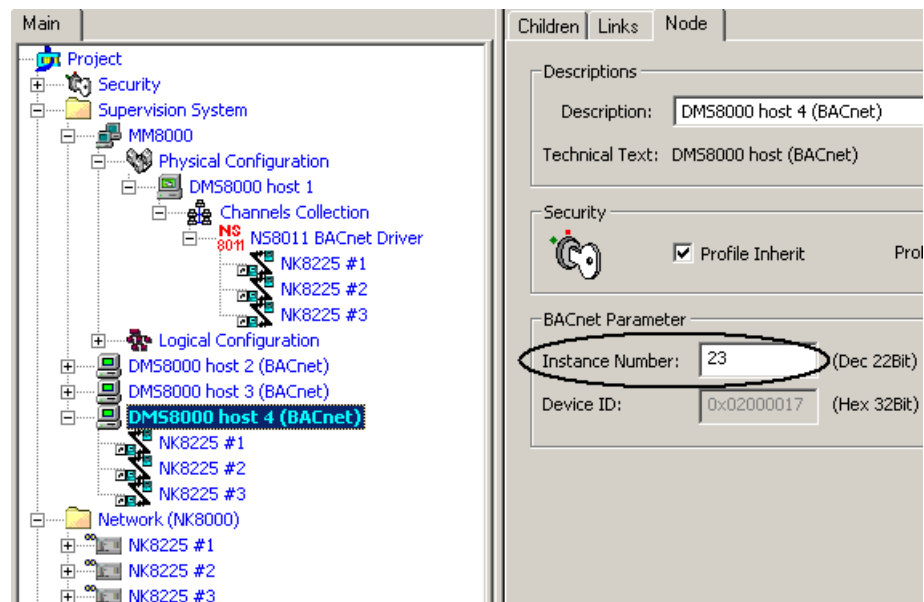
Main

Project
Security
Supervision System
MM8000
Physical Configuration
DMS8000 host 1
Channels Collection
NS 8011
NS8011 BACnet Driver
NK8225 #1
NK8225 #2
NK8225 #3
Logical Configuration
DMS8000 host 2 (BACnet)
DMS8000 host 3 (BACnet)
DMS8000 host 4 (BACnet)
NK8225 #1
NK8225 #2
NK8225 #3
Network (NK8000)
NK8225 #1
NK8225 #2
NK8225 #3

Children | Links | Node

Descriptions
Description: DMS8000 host 4 (BACnet)
Technical Text: DMS8000 host (BACnet)

Security
Profile Inherit
Prof

BACnet Parameter
Instance Number: 23 (Dec 22Bit)
Device ID: 0x02000017 (Hex 32Bit)